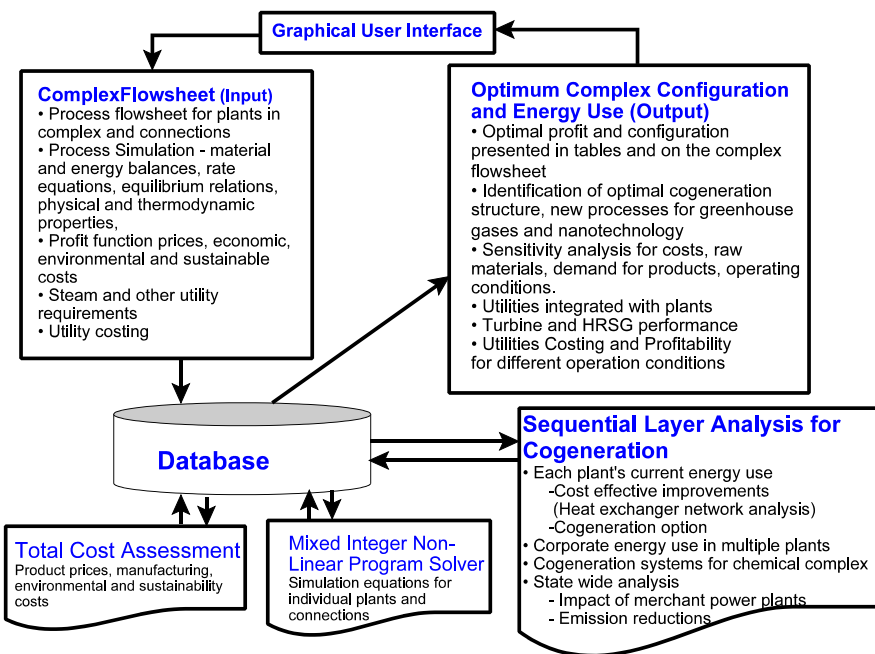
Graphical User Interface

ComplexFlowsheet (Input)
• Process flowsheet for plants in complex and connections
• Process Simulation - material and energy balances, rate equations, equilibrium relations, physical and thermodynamic properties,
• Profit function prices, economic, environmental and sustainable costs
• Steam and other utility requirements
• Utility costing

Optimum Complex Configuration and Energy Use (Output)
• Optimal profit and configuration presented in tables and on the complex flowsheet
• Identification of optimal cogeneration structure, new processes for greenhouse gases and nanotechnology
• Sensitivity analysis for costs, raw materials, demand for products, operating conditions.
• Utilities integrated with plants
• Turbine and HRSG performance
• Utilities Costing and Profitability for different operation conditions

Database

Sequential Layer Analysis for Cogeneration
• Each plant's current energy use
-Cost effective improvements
(Heat exchanger network analysis)
-Cogeneration option
• Corporate energy use in multiple plants
• Cogeneration systems for chemical complex
• State wide analysis
- Impact of merchant power plants
- Emission reductions

Total Cost Assessment
Product prices, manufacturing, environmental and sustainability costs

Mixed Integer Non-Linear Program Solver
Simulation equations for individual plants and connections